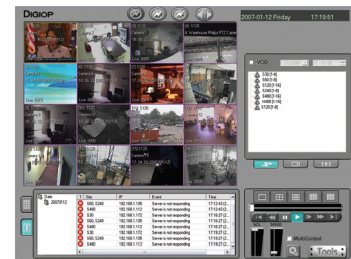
DIGIOP

2007-01-12 Friday 17:19:51

VOO
580:[1-8]
5400:[1-8]
5120:[1-16]
5400:[1-8]
530:[1-8]
3400:[1-8]
5400:[1-16]
5120:[1-8]

| Date | Site | IP | Event | Time |
|---|---|---|---|---|
| 20070112 | 580: 5240 | 192.168.1.108 | Server is not responding | 17:13:412 |
| | 5400 | 192.168.1.112 | Server is not responding | 17:13:412 |
| | 530 | 192.168.1.108 | Server is not responding | 17:13:412 |
| | 580: 5240 | 192.168.1.112 | Server is not responding | 17:13:412 |
| | 5400 | 192.168.1.108 | Server is not responding | 17:13:412 |
| | 530 | 192.168.1.112 | Server is not responding | 17:13:412 |
| | 580: 5240 | 192.168.1.108 | Server is not responding | 17:13:412 |
| | 5400 | 192.168.1.112 | Server is not responding | 17:13:412 |

MultiControl

Tools